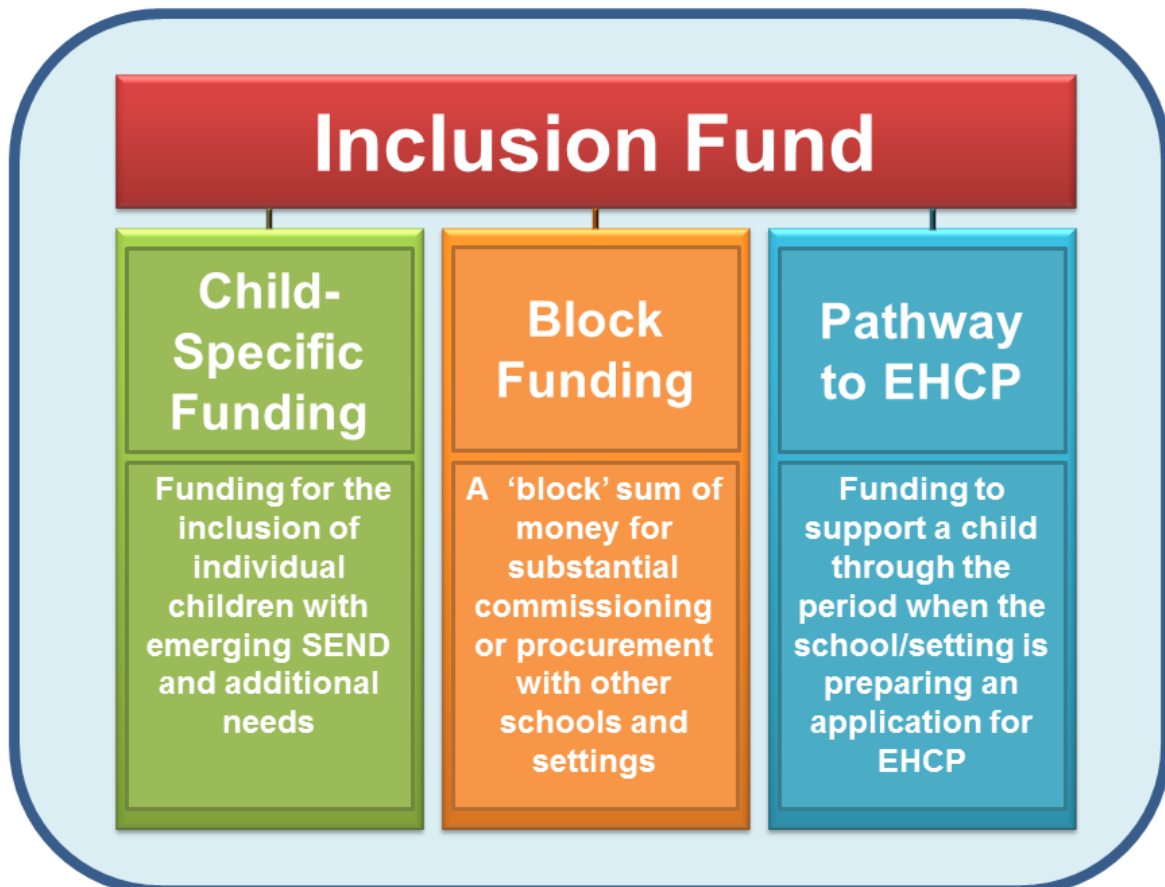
Inclusion Fund

Child-Specific Funding

Funding for the inclusion of individual children with emerging SEND and additional needs

Block Funding

A 'block' sum of money for substantial commissioning or procurement with other schools and settings

Pathway to EHCP

Funding to support a child through the period when the school/setting is preparing an application for EHCP